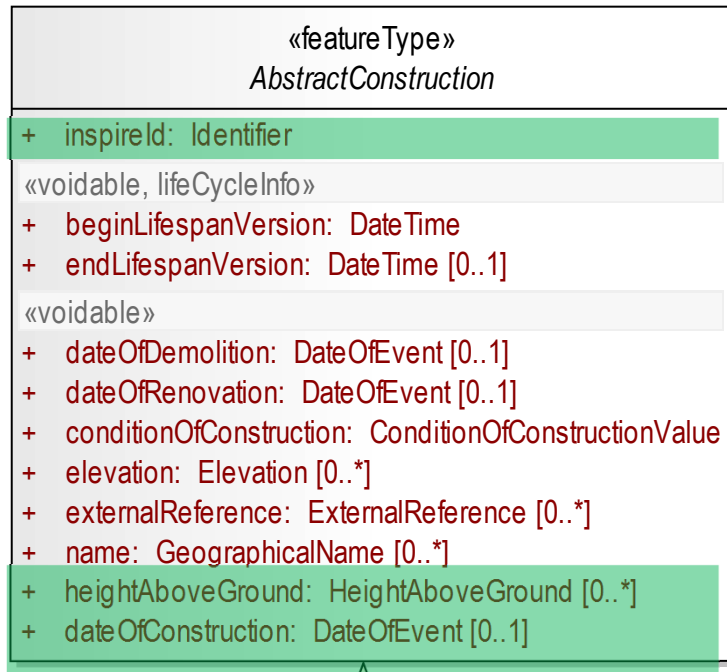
«featureType»
AbstractConstruction

+ inspireId: Identifier

«voidable, lifeCycleInfo»
+ beginLifespanVersion: DateTime
+ endLifespanVersion: DateTime [0..1]

«voidable»
+ dateOfDemolition: DateOfEvent [0..1]
+ dateOfRenovation: DateOfEvent [0..1]
+ conditionOfConstruction: ConditionOfConstructionValue
+ elevation: Elevation [0..*]
+ externalReference: ExternalReference [0..*]
+ name: GeographicalName [0..*]
+ heightAboveGround: HeightAboveGround [0..*]
+ dateOfConstruction: DateOfEvent [0..1]